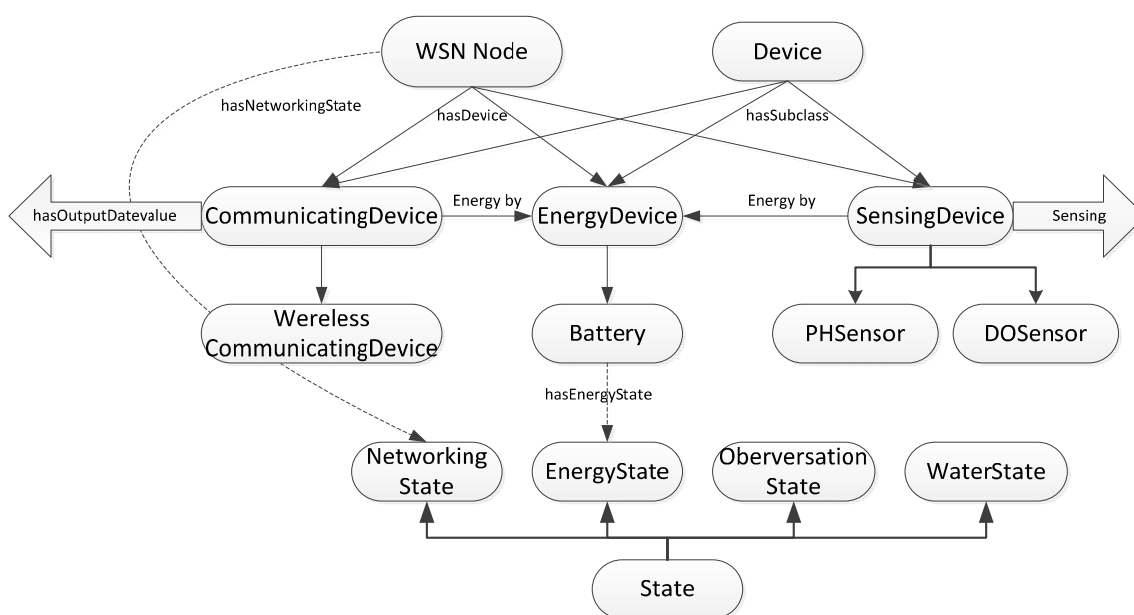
WSN Node

Device

hasNetworkingState

hasDevice

hasSubclass

hasOutputDatevalue

CommunicatingDevice

Energy by

EnergyDevice

Energy by

SensingDevice

Sensing

Wereless CommunicatingDevice

Battery

PHSensor

DOSensor

hasEnergyState

Networking State

EnergyState

Oberversation State

WaterState

State